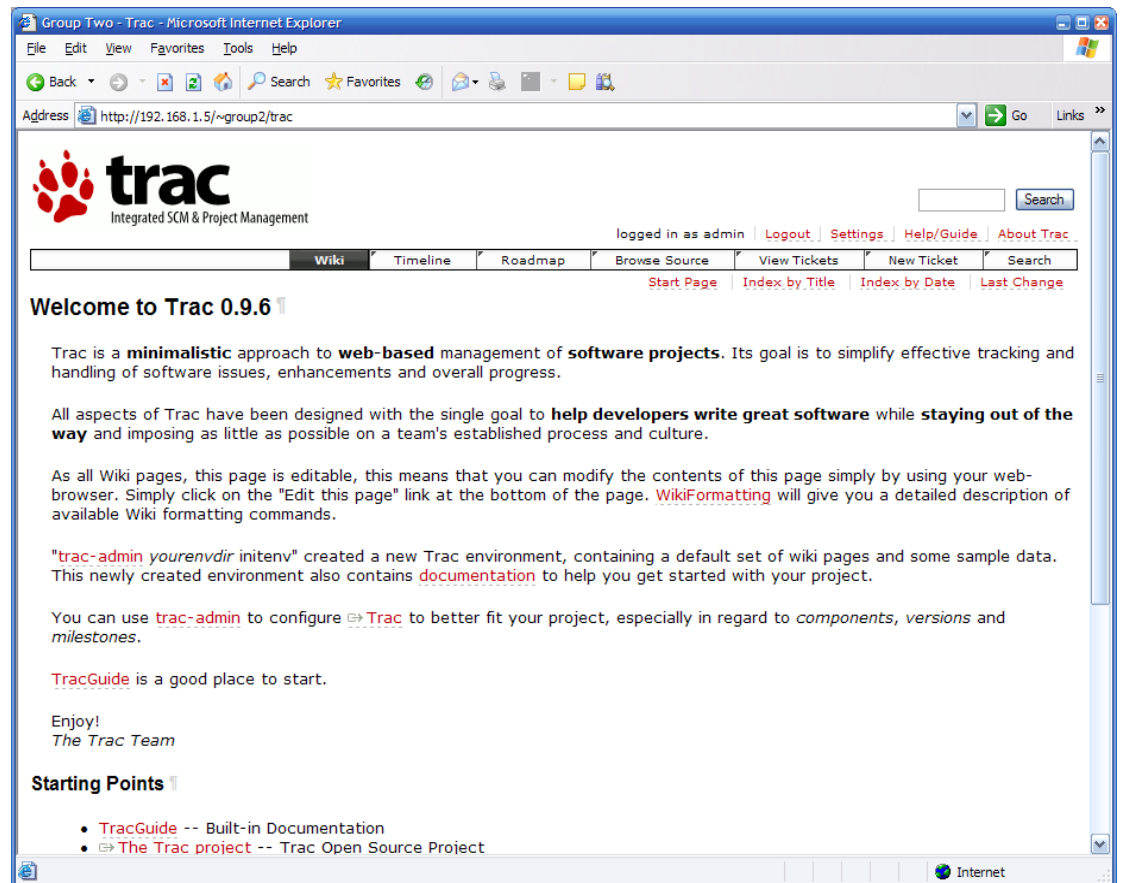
Group Two - Trac - Microsoft Internet Explorer

File Edit View Favorites Tools Help

Back Search Favorites

Address http://192.168.1.5/~group2/trac Go Links »

trac
Integrated SCM & Project Management

Search

logged in as admin | Logout | Settings | Help/Guide | About Trac

Wiki | Timeline | Roadmap | Browse Source | View Tickets | New Ticket | Search

Start Page | Index by Title | Index by Date | Last Change

Welcome to Trac 0.9.6 ¶

Trac is a **minimalistic** approach to **web-based** management of **software projects**. Its goal is to simplify effective tracking and handling of software issues, enhancements and overall progress.

All aspects of Trac have been designed with the single goal to **help developers write great software** while **staying out of the way** and imposing as little as possible on a team's established process and culture.

As all Wiki pages, this page is editable, this means that you can modify the contents of this page simply by using your web-browser. Simply click on the "Edit this page" link at the bottom of the page. WikiFormatting will give you a detailed description of available Wiki formatting commands.

"trac-admin *yourenvdir* initenv" created a new Trac environment, containing a default set of wiki pages and some sample data. This newly created environment also contains documentation to help you get started with your project.

You can use trac-admin to configure Trac to better fit your project, especially in regard to *components*, *versions* and *milestones*.

TracGuide is a good place to start.

Enjoy!
*The Trac Team*

Starting Points ¶

• TracGuide -- Built-in Documentation
• The Trac project -- Trac Open Source Project

Internet